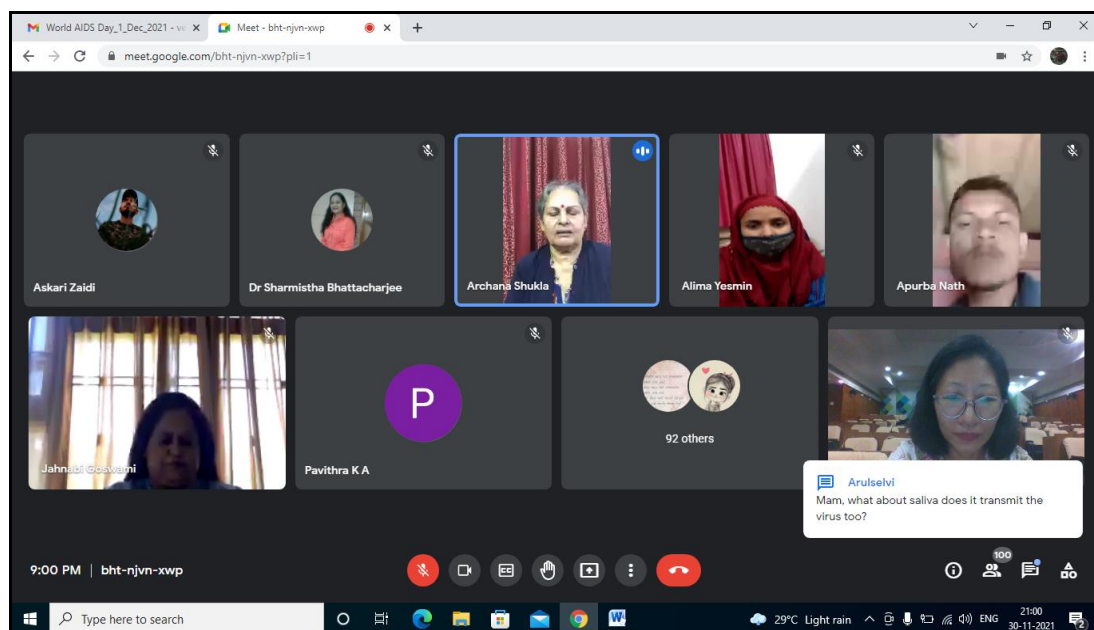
World AIDS Day_1_Dec_2021 - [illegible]
Meet - bht-njvn-xwp
meet.google.com/bht-njvn-xwp?pli=1

Askari Zaidi
Dr Sharmistha Bhattacharjee
Archana Shukla
Alima Yesmin
Apurba Nath
Jahnabi Goswami
P
Pavithra K A
92 others

Arulselvi
Mam, what about saliva does it transmit the virus too?

9:00 PM | bht-njvn-xwp
100

Type here to search
29°C Light rain
ENG
21:00
30-11-2021
2